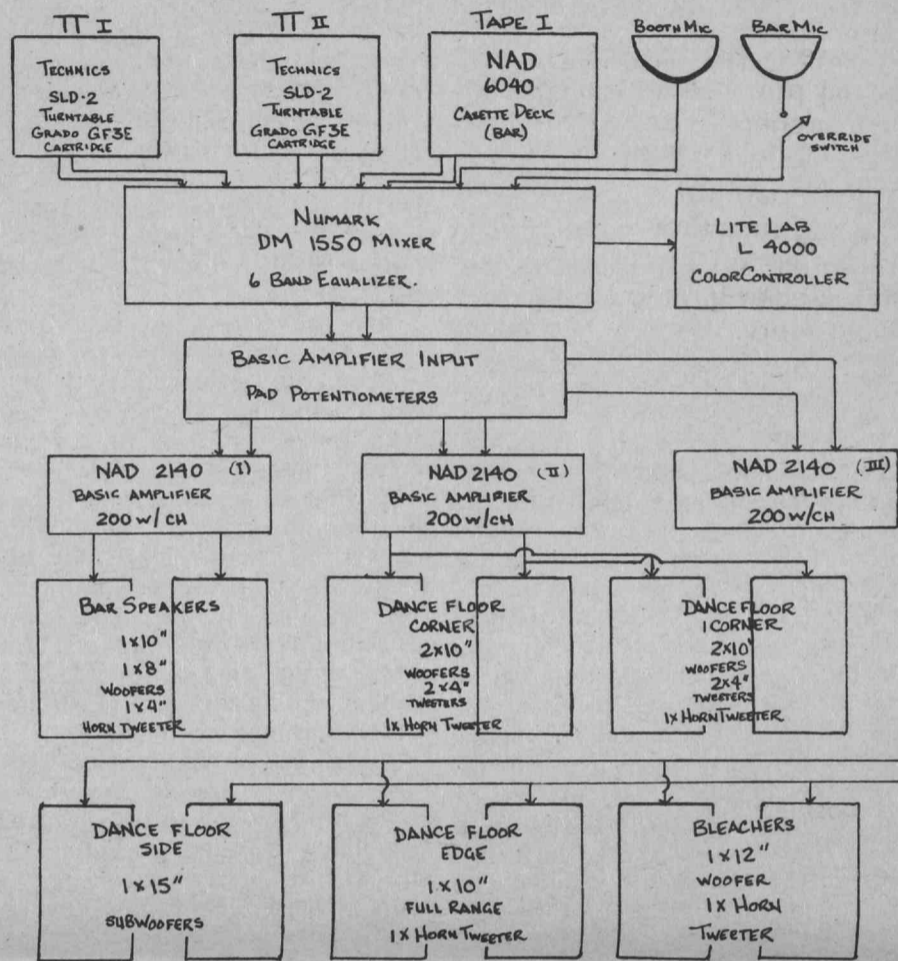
TT I

TECHNICS SLD-2 TURNTABLE GRADO GF3E CARTRIDGE

TT II

TECHNICS SLD-2 TURNTABLE GRADO GF3E CARTRIDGE

TAPE I

NAD 6040 CASETTE DECK (BAR)

BOOTH MIC

BAR MIC

OVERRIDE SWITCH

NUMARK DM 1550 MIXER

6 BAND EQUALIZER.

LITE LAB L 4000 COLORCONTROLLER

BASIC AMPLIFIER INPUT

PAD POTENTIOMETERS

NAD 2140 (I) BASIC AMPLIFIER 200 W/CH

NAD 2140 (II) BASIC AMPLIFIER 200 W/CH

NAD 2140 (III) BASIC AMPLIFIER 200 W/CH

BAR SPEAKERS 1×10" 1×8" WOOFERS 1×4" HORN TWEETER

DANCE FLOOR CORNER 2×10" WOOFERS 2×4" TWEETERS 1X HORN TWEETER

DANCE FLOOR CORNER 2×10" WOOFERS 2×4" TWEETERS 1X HORN TWEETER

DANCE FLOOR SIDE 1×15" SUBWOOFERS

DANCE FLOOR EDGE 1×10" FULL RANGE 1X HORN TWEETER

BLEACHERS 1×12" WOOFER 1X HORN TWEETER